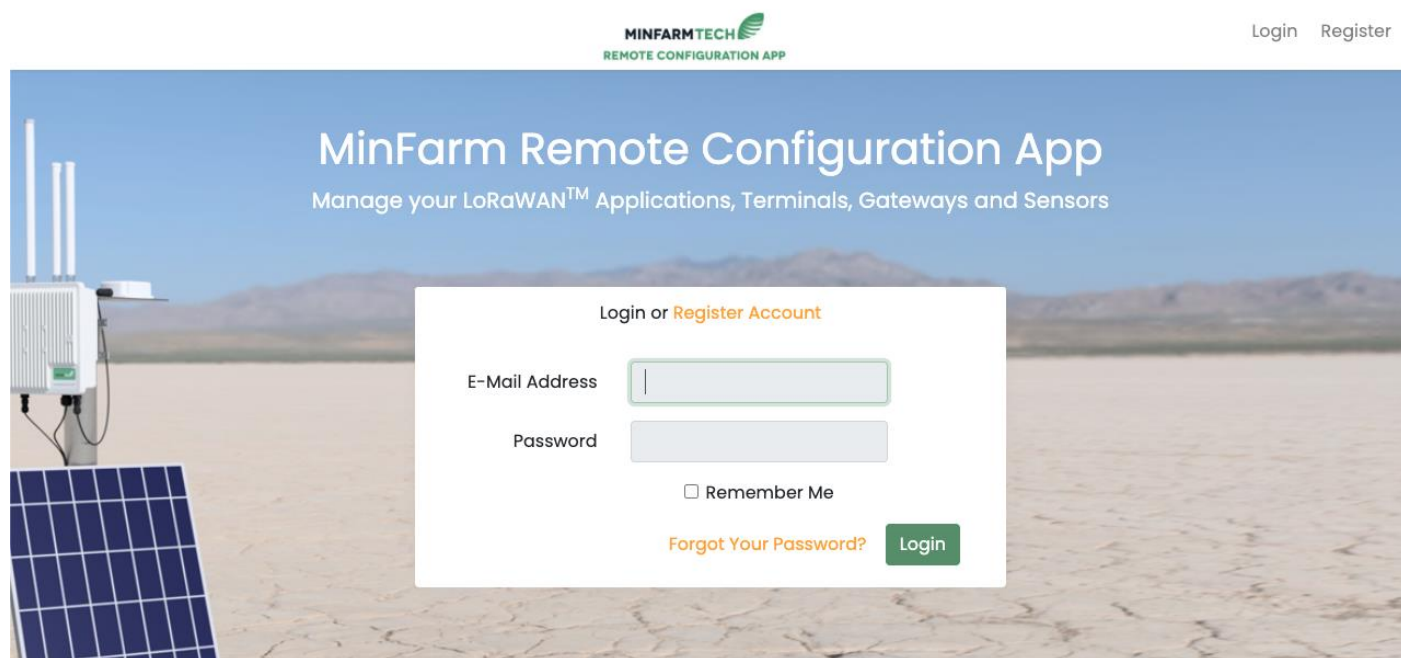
MINFARMTECH
REMOTE CONFIGURATION APP

Login Register

MinFarm Remote Configuration App

Manage your LoRaWAN$^{TM}$ Applications, Terminals, Gateways and Sensors

Login or Register Account

E-Mail Address

Password

Remember Me

Forgot Your Password? Login